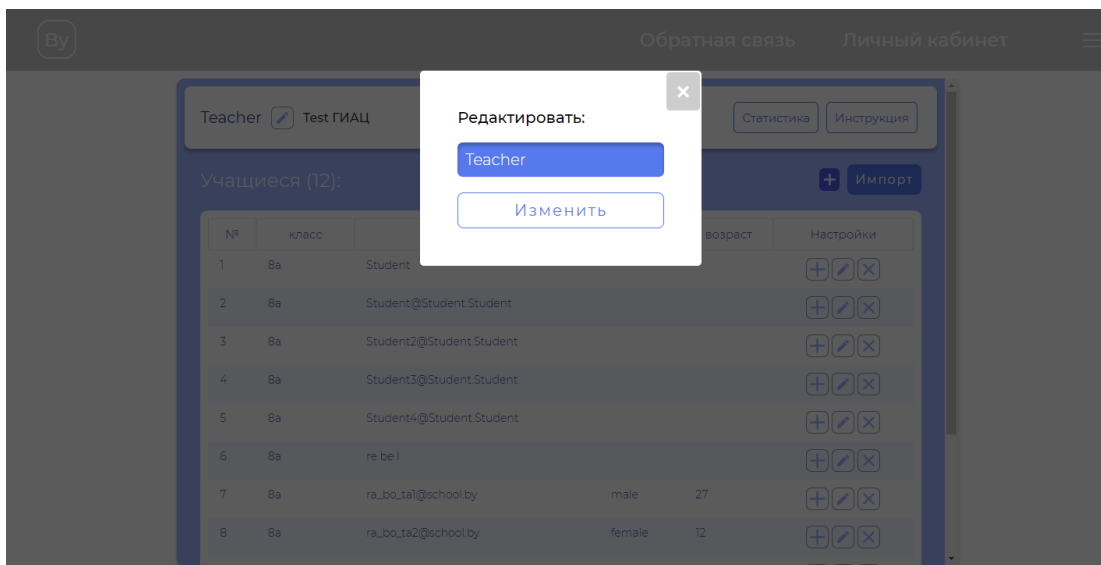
By

Обратная связь Личный кабинет

Teacher Test ГИАЦ

Статистика Инструкция

Учащиеся (12):

Импорт

×

Редактировать:

Teacher

Изменить

| № | класс | | | возраст | Настройки |
|---|---|---|---|---|---|
| 1 | 8а | Student | | | |
| 2 | 8а | Student@Student.Student | | | |
| 3 | 8а | Student2@Student.Student | | | |
| 4 | 8а | Student3@Student.Student | | | |
| 5 | 8а | Student4@Student.Student | | | |
| 6 | 8а | re be l | | | |
| 7 | 8а | ra_bo_ta1@school.by | male | 27 | |
| 8 | 8а | ra_bo_ta2@school.by | female | 12 | |